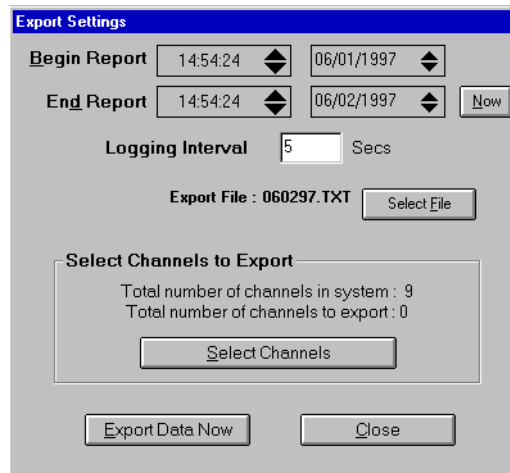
Export Settings

Begin Report 14:54:24 06/01/1997

End Report 14:54:24 06/02/1997 Now

Logging Interval 5 Secs

Export File : 060297.TXT Select File

Select Channels to Export

Total number of channels in system : 9
Total number of channels to export : 0

Select Channels

Export Data Now Close